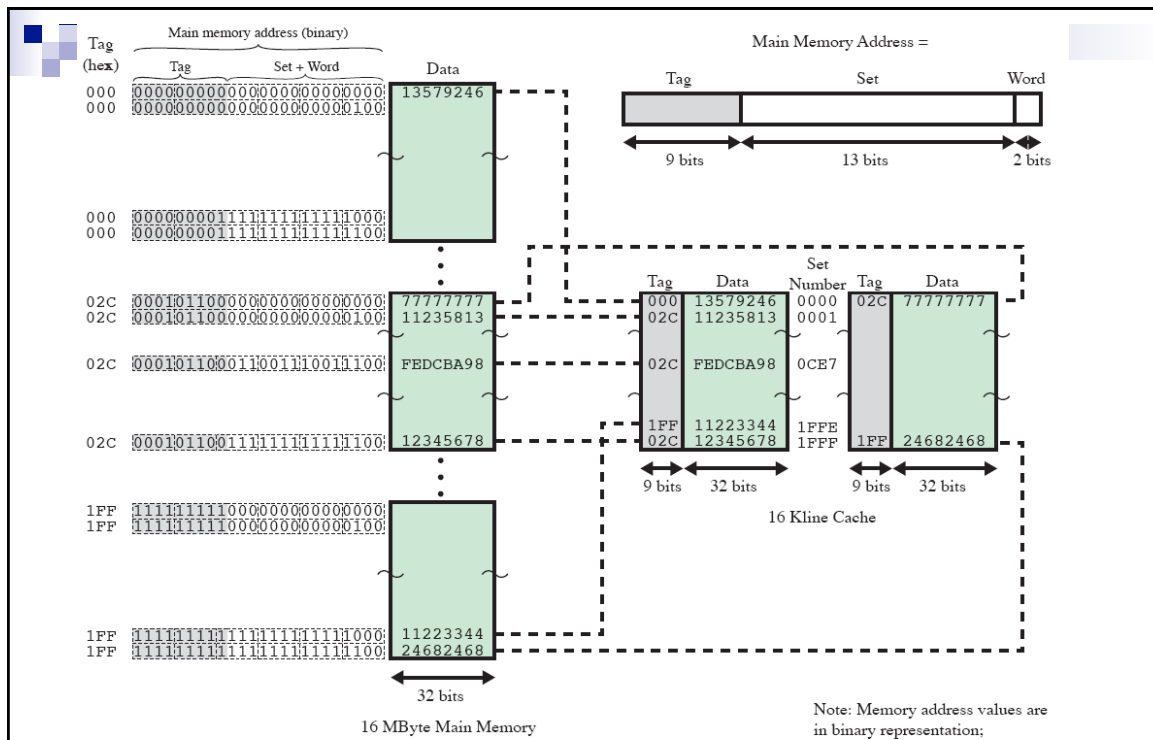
Main memory address (binary)

| Tag (hex) | Tag | Set + Word | Data |
|---|---|---|---|
| 000 | 000000000 | 0000000000000 00 | 13579246 |
| 000 | 000000000 | 0000000000001 00 | |
| 000 | 000000001 | 1111111111110 00 | |
| 000 | 000000001 | 1111111111111 00 | |
| 02C | 000101100 | 0000000000000 00 | 77777777 |
| 02C | 000101100 | 0000000000001 00 | 11235813 |
| 02C | 000101100 | 0110011100111 00 | FEDCBA98 |
| 02C | 000101100 | 1111111111111 00 | 12345678 |
| 1FF | 111111111 | 0000000000000 00 | |
| 1FF | 111111111 | 0000000000001 00 | |
| 1FF | 111111111 | 1111111111110 00 | 11223344 |
| 1FF | 111111111 | 1111111111111 00 | 24682468 |

32 bits

16 MByte Main Memory

Main Memory Address =

| Tag | Set | Word |
|---|---|---|
| 9 bits | 13 bits | 2 bits |

| Tag | Data | Set Number | Tag | Data |
|---|---|---|---|---|
| 000 | 13579246 | 0000 | 02C | 77777777 |
| 02C | 11235813 | 0001 | | |
| 02C | FEDCBA98 | 0CE7 | | |
| 1FF | 11223344 | 1FFE | | |
| 02C | 12345678 | 1FFF | 1FF | 24682468 |

9 bits 32 bits 9 bits 32 bits

16 Kline Cache

Note: Memory address values are in binary representation;